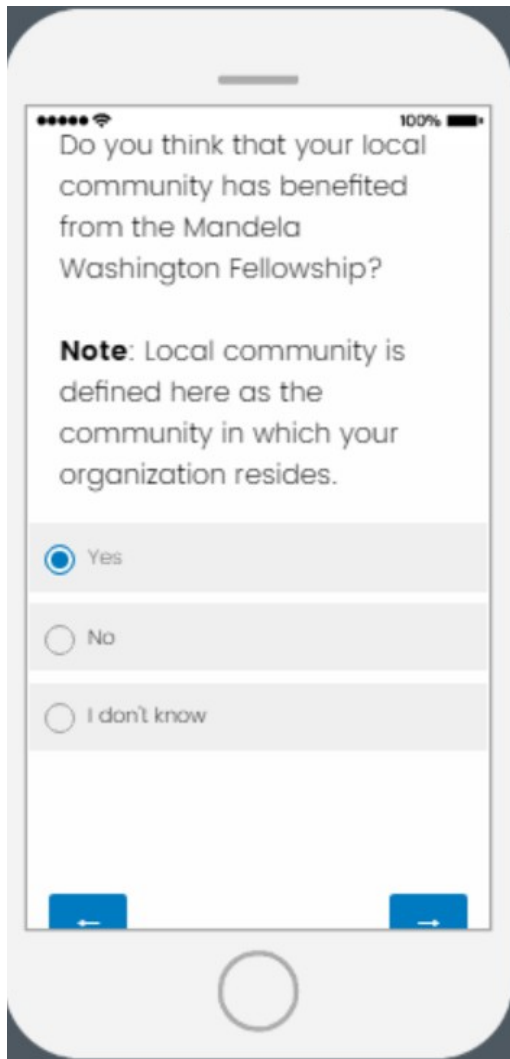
100%

Do you think that your local community has benefited from the Mandela Washington Fellowship?

**Note**: Local community is defined here as the community in which your organization resides.

Yes

No

I don't know

←

→